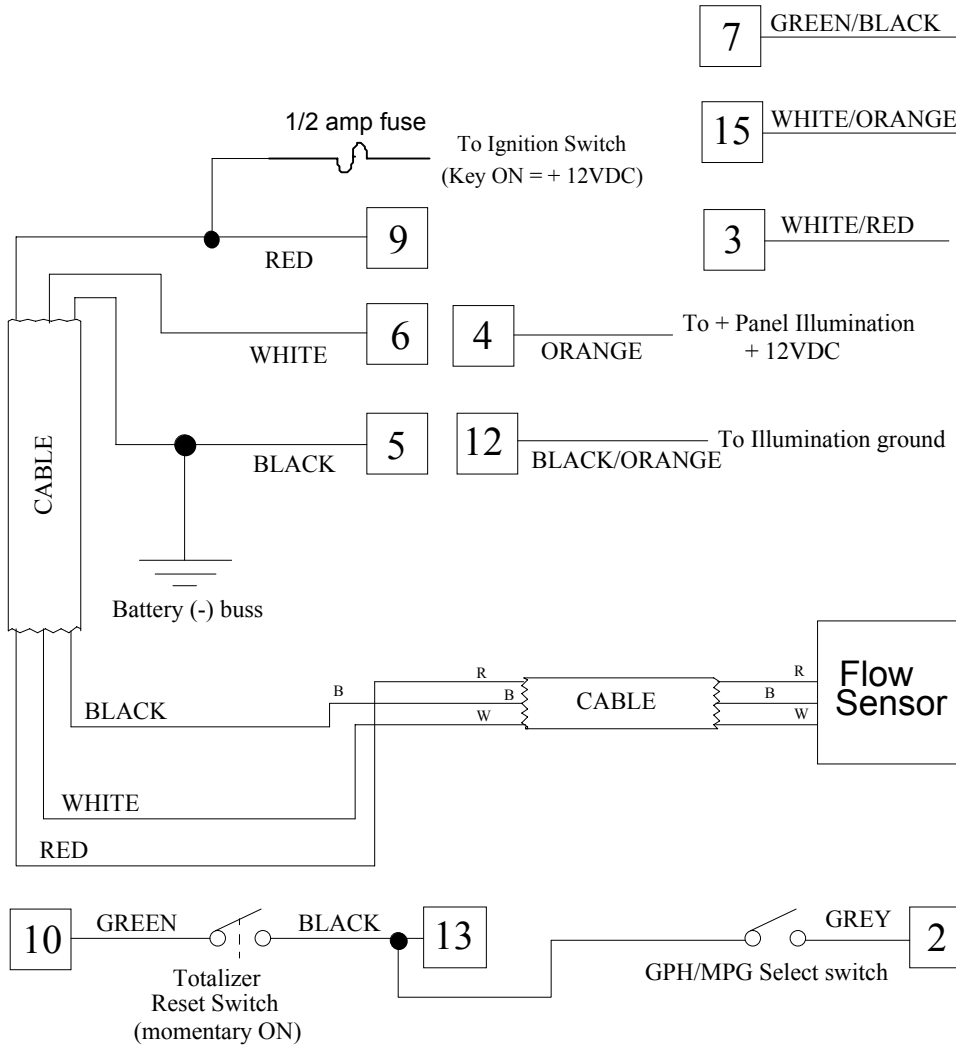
7 GREEN/BLACK

15 WHITE/ORANGE

3 WHITE/RED

1/2 amp fuse

To Ignition Switch
(Key ON = + 12VDC)

9 RED

6 WHITE

4 ORANGE

To + Panel Illumination
+ 12VDC

5 BLACK

12 BLACK/ORANGE

To Illumination ground

CABLE

Battery (-) buss

R
B
W

CABLE

R
B
W

Flow Sensor

B

BLACK

WHITE

RED

10 GREEN

BLACK

13

GREY

2

Totalizer
Reset Switch
(momentary ON)

GPH/MPG Select switch